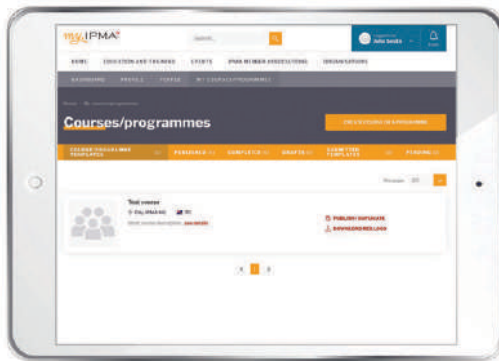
my IPMA

Search

Logged in as John Smith

HOME EDUCATION AND TRAINING EVENTS IPMA MEMBER ASSOCIATIONS ORGANISATIONS

DASHBOARD PROFILE TEAMS MY COURSES/PROGRAMMES

Home My courses/programmes

Courses/programmes

CREATE COURSE/PROGRAMME

COURSE/PROGRAMME TEMPLATES PUBLISHED COMPLETED DRAFTS SUBMITTED TEMPLATES PENDING

Test course

PUBLISH/UNPUBLISH

DOWNLOAD/RELOAD

‹ 1 ›